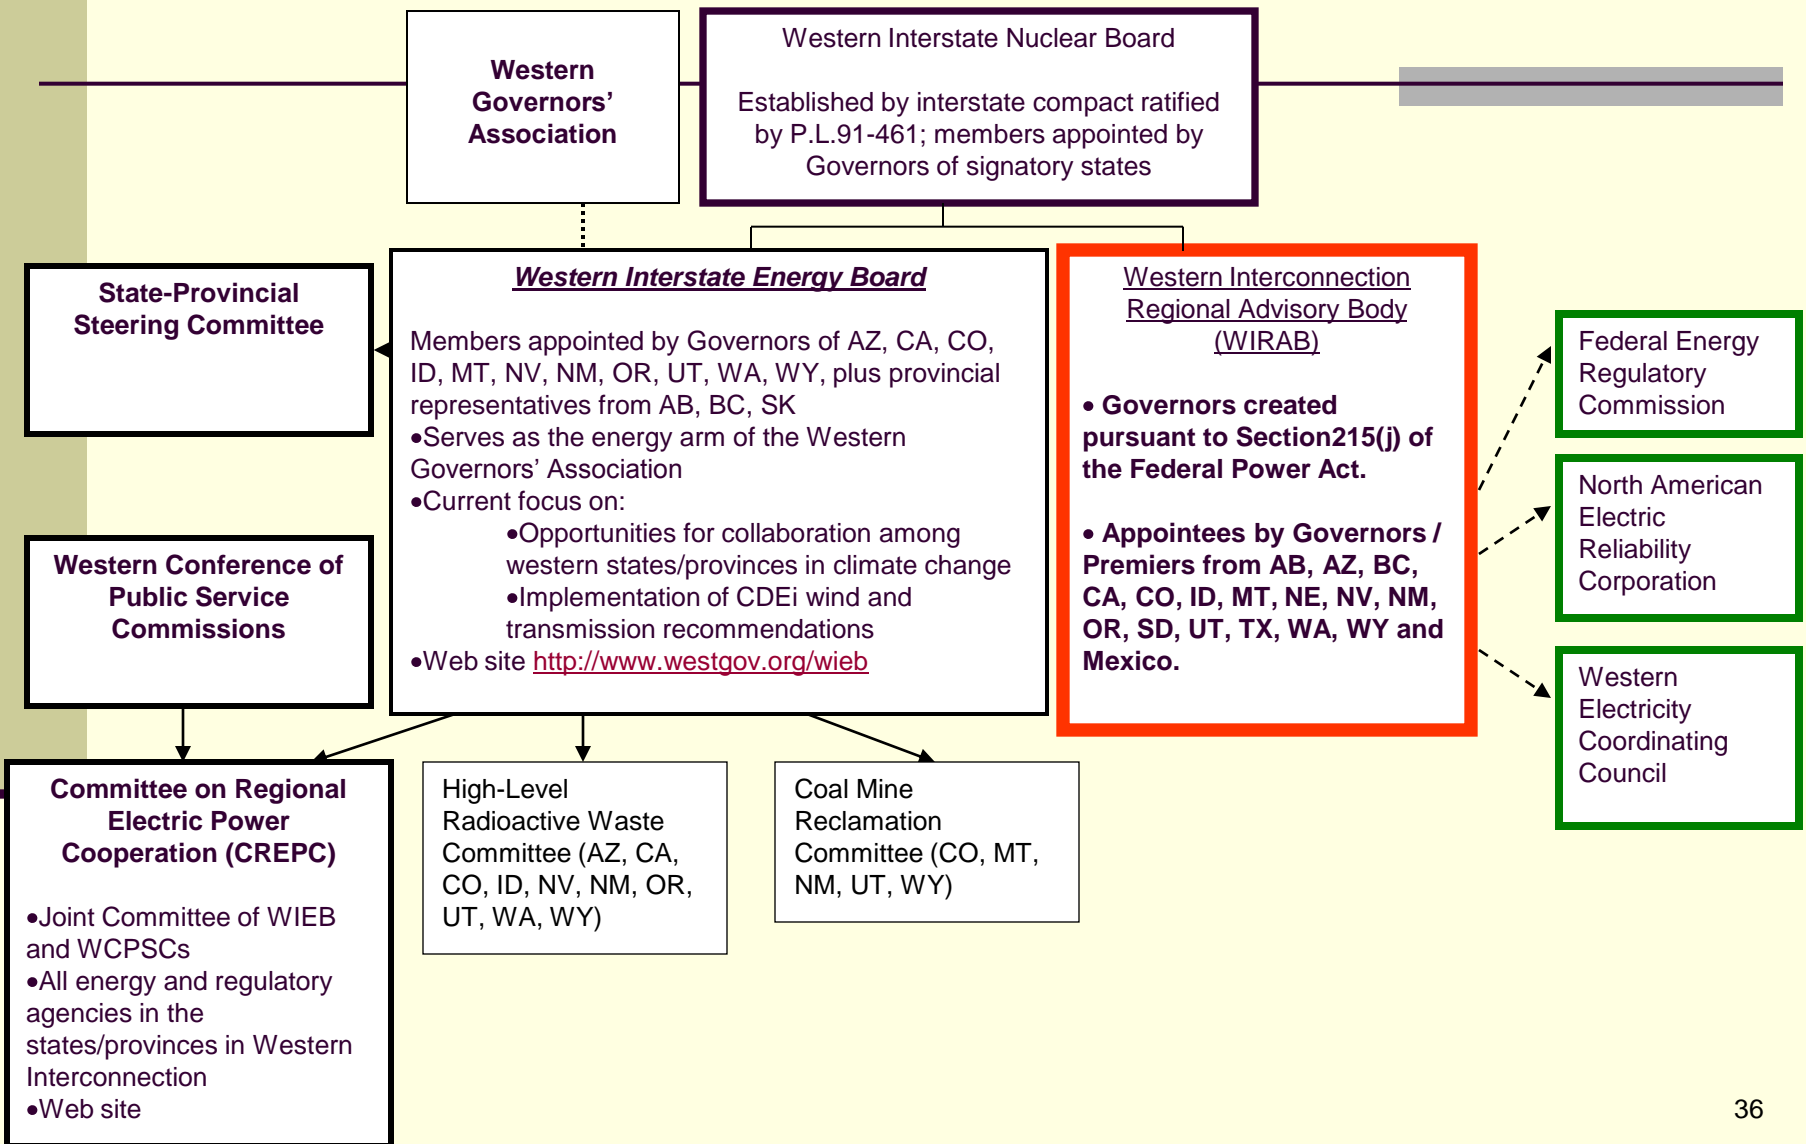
Western Governors' Association

Western Interstate Nuclear Board

Established by interstate compact ratified by P.L.91-461; members appointed by Governors of signatory states

State-Provincial Steering Committee

Western Interstate Energy Board

Members appointed by Governors of AZ, CA, CO, ID, MT, NV, NM, OR, UT, WA, WY, plus provincial representatives from AB, BC, SK
•Serves as the energy arm of the Western Governors' Association
•Current focus on:
•Opportunities for collaboration among western states/provinces in climate change
•Implementation of CDEi wind and transmission recommendations
•Web site http://www.westgov.org/wieb

Western Interconnection Regional Advisory Body (WIRAB)

• Governors created pursuant to Section215(j) of the Federal Power Act.

• Appointees by Governors / Premiers from AB, AZ, BC, CA, CO, ID, MT, NE, NV, NM, OR, SD, UT, TX, WA, WY and Mexico.

Federal Energy Regulatory Commission

North American Electric Reliability Corporation

Western Electricity Coordinating Council

Western Conference of Public Service Commissions

Committee on Regional Electric Power Cooperation (CREPC)

•Joint Committee of WIEB and WCPSCs
•All energy and regulatory agencies in the states/provinces in Western Interconnection
•Web site

High-Level Radioactive Waste Committee (AZ, CA, CO, ID, NV, NM, OR, UT, WA, WY)

Coal Mine Reclamation Committee (CO, MT, NM, UT, WY)

36